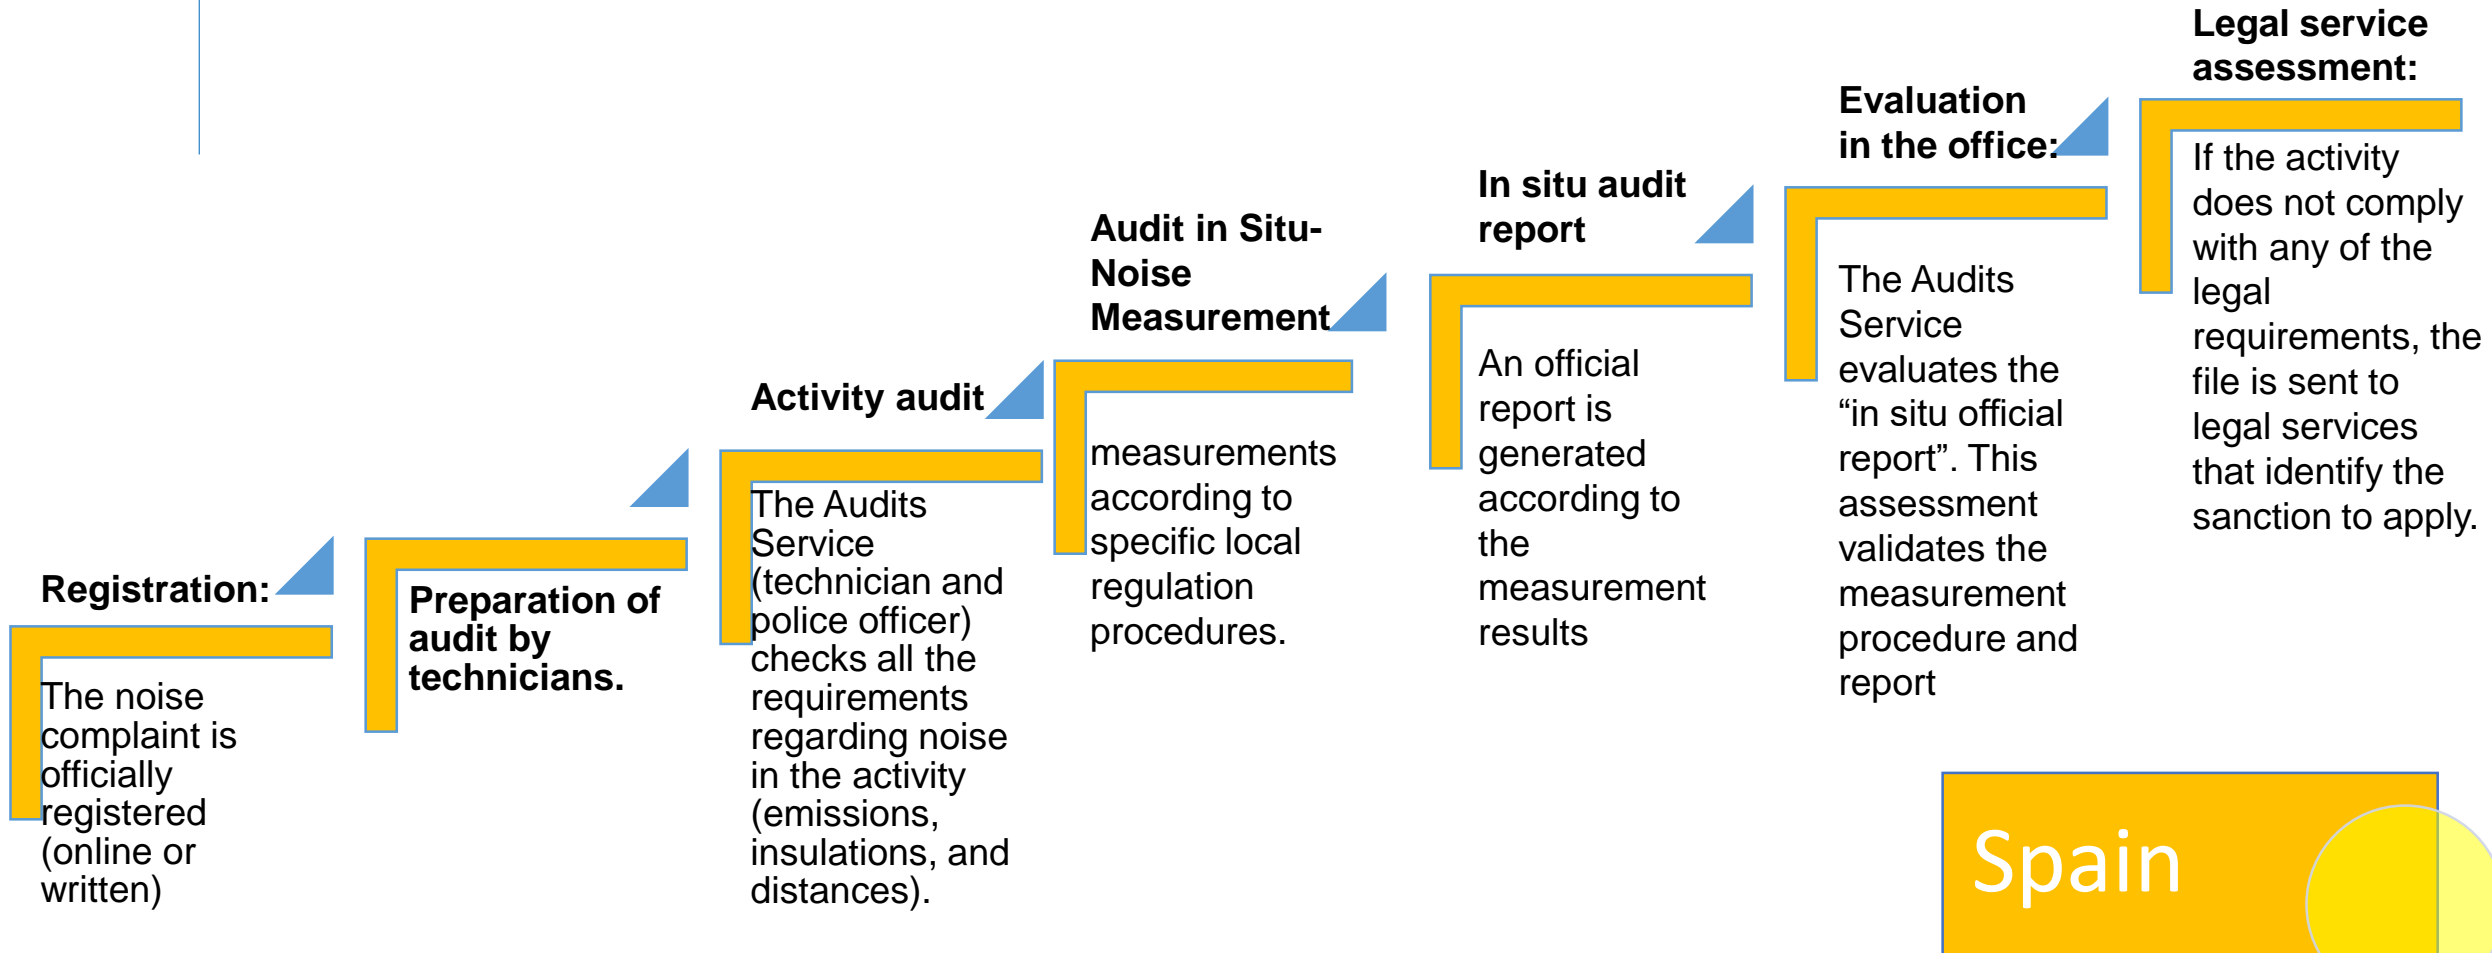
Registration:

The noise complaint is officially registered (online or written)

Preparation of audit by technicians.

Activity audit

The Audits Service (technician and police officer) checks all the requirements regarding noise in the activity (emissions, insulations, and distances).

Audit in Situ- Noise Measurement

measurements according to specific local regulation procedures.

In situ audit report

An official report is generated according to the measurement results

Evaluation in the office:

The Audits Service evaluates the “in situ official report”. This assessment validates the measurement procedure and report

Legal service assessment:

If the activity does not comply with any of the legal requirements, the file is sent to legal services that identify the sanction to apply.

Spain